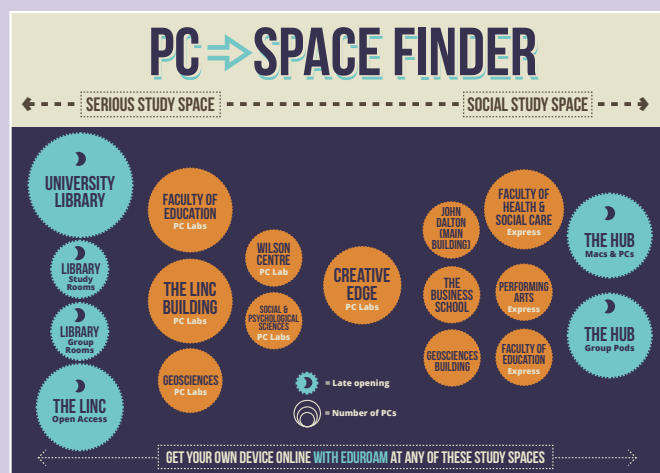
PC ⇒ SPACE FINDER

SERIOUS STUDY SPACE

SOCIAL STUDY SPACE

UNIVERSITY LIBRARY

LIBRARY Study Rooms

LIBRARY Group Rooms

THE LINC Open Access

FACULTY OF EDUCATION PC Labs

THE LINC BUILDING PC Labs

GEOSCIENCES PC Labs

WILSON CENTRE PC Lab

SOCIAL & PSYCHOLOGICAL SCIENCES PC Labs

CREATIVE EDGE PC Labs

JOHN DALTON (MAIN BUILDING)

THE BUSINESS SCHOOL

GEOSCIENCES BUILDING

FACULTY OF HEALTH & SOCIAL CARE Express

PERFORMING ARTS Express

FACULTY OF EDUCATION Express

THE HUB Macs & PCs

THE HUB Group Pods

= Late opening

= Number of PCs

GET YOUR OWN DEVICE ONLINE WITH EDUROAM AT ANY OF THESE STUDY SPACES